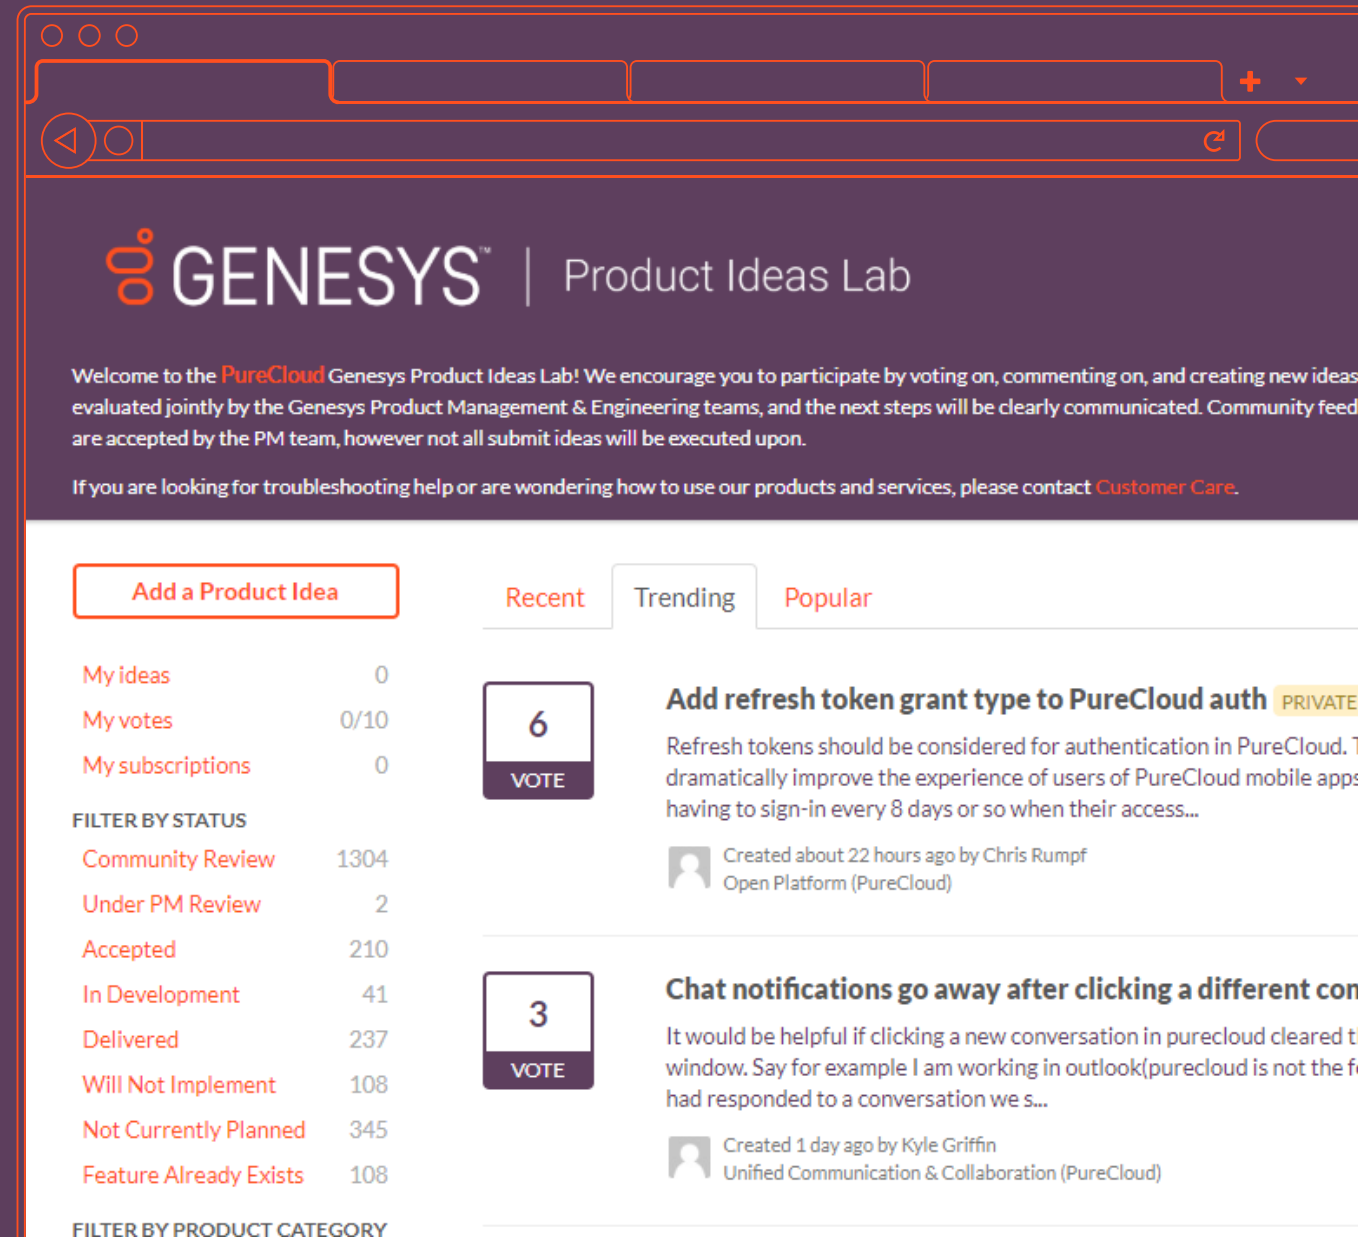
GENESYS™ | Product Ideas Lab

Welcome to the PureCloud Genesys Product Ideas Lab! We encourage you to participate by voting on, commenting on, and creating new ideas evaluated jointly by the Genesys Product Management & Engineering teams, and the next steps will be clearly communicated. Community feed are accepted by the PM team, however not all submit ideas will be executed upon.

If you are looking for troubleshooting help or are wondering how to use our products and services, please contact Customer Care.

Add a Product Idea

| My ideas | 0 |
|---|---|
| My votes | 0/10 |
| My subscriptions | 0 |

FILTER BY STATUS

| Community Review | 1304 |
|---|---|
| Under PM Review | 2 |
| Accepted | 210 |
| In Development | 41 |
| Delivered | 237 |
| Will Not Implement | 108 |
| Not Currently Planned | 345 |
| Feature Already Exists | 108 |

FILTER BY PRODUCT CATEGORY

Recent Trending Popular

6
VOTE

Add refresh token grant type to PureCloud auth PRIVATE

Refresh tokens should be considered for authentication in PureCloud. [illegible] dramatically improve the experience of users of PureCloud mobile apps having to sign-in every 8 days or so when their access...

Created about 22 hours ago by Chris Rumpf
Open Platform (PureCloud)

3
VOTE

Chat notifications go away after clicking a different con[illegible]

It would be helpful if clicking a new conversation in purecloud cleared t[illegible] window. Say for example I am working in outlook(purecloud is not the f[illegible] had responded to a conversation we s...

Created 1 day ago by Kyle Griffin
Unified Communication & Collaboration (PureCloud)